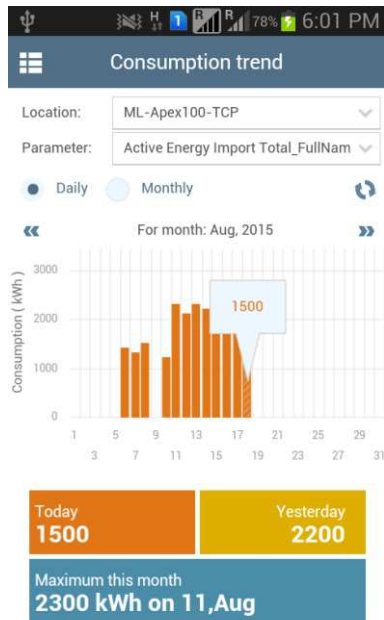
H R 78% 6:01 PM

Consumption trend

Location: ML-Apex100-TCP

Parameter: Active Energy Import Total_FullNam

Daily Monthly

For month: Aug, 2015

3000
2000
1000
0

Consumption ( kWh )

1500

1 5 9 13 17 21 25 29
3 7 11 15 19 23 27 31

Today
1500

Yesterday
2200

Maximum this month
2300 kWh on 11,Aug